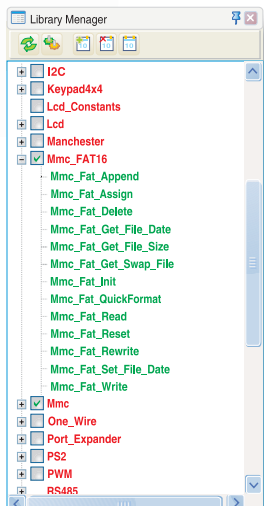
Library Menager

I2C
Keypad4x4
Lcd_Constants
Lcd
Manchester
Mmc_FAT16
Mmc_Fat_Append
Mmc_Fat_Assign
Mmc_Fat_Delete
Mmc_Fat_Get_File_Date
Mmc_Fat_Get_File_Size
Mmc_Fat_Get_Swap_File
Mmc_Fat_Init
Mmc_Fat_QuickFormat
Mmc_Fat_Read
Mmc_Fat_Reset
Mmc_Fat_Rewrite
Mmc_Fat_Set_File_Date
Mmc_Fat_Write
Mmc
One_Wire
Port_Expander
PS2
PWM
RS485